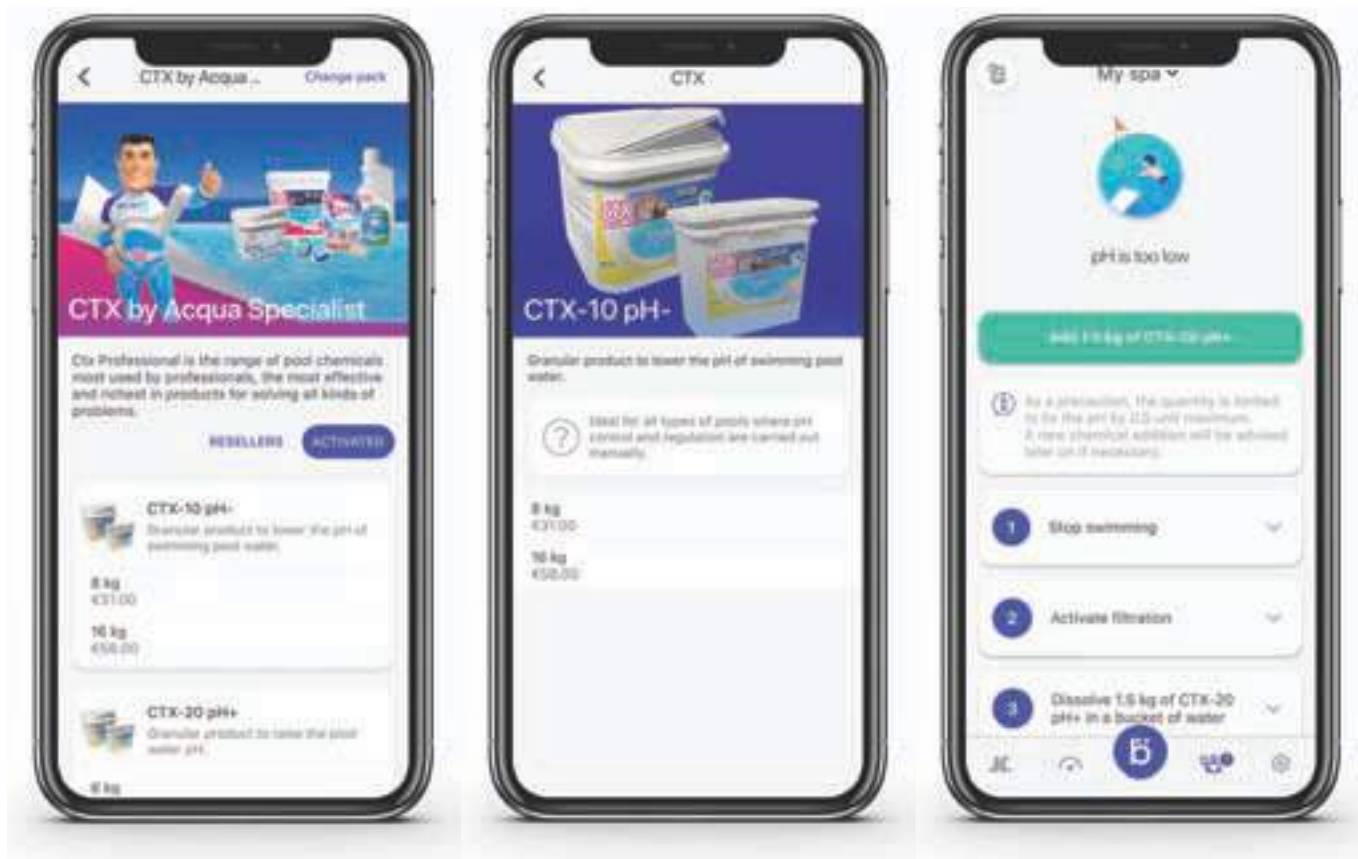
CTX by Acqua ... Change pack

CTX by Acqua Specialist

Ctx Professional is the range of pool chemicals most used by professionals, the most effective and richest in products for solving all kinds of problems.

RESELLERS ACTIVATED

CTX-10 pH-
Granular product to lower the pH of swimming pool water.

8 kg
€31.00

16 kg
€58.00

CTX-20 pH+
Granular product to raise the pool water pH.

8 kg

CTX

CTX-10 pH-

Granular product to lower the pH of swimming pool water.

Ideal for all types of pools where pH control and regulation are carried out manually.

8 kg
€31.00

16 kg
€58.00

My spa

pH is too low

Add 1.5 kg of CTX-20 pH+

As a precaution, the quantity is limited to fix the pH by 0.5 unit maximum. A new chemical addition will be advised later on if necessary.

1 Stop swimming

2 Activate filtration

3 Dissolve 1.5 kg of CTX-20 pH+ in a bucket of water

JC